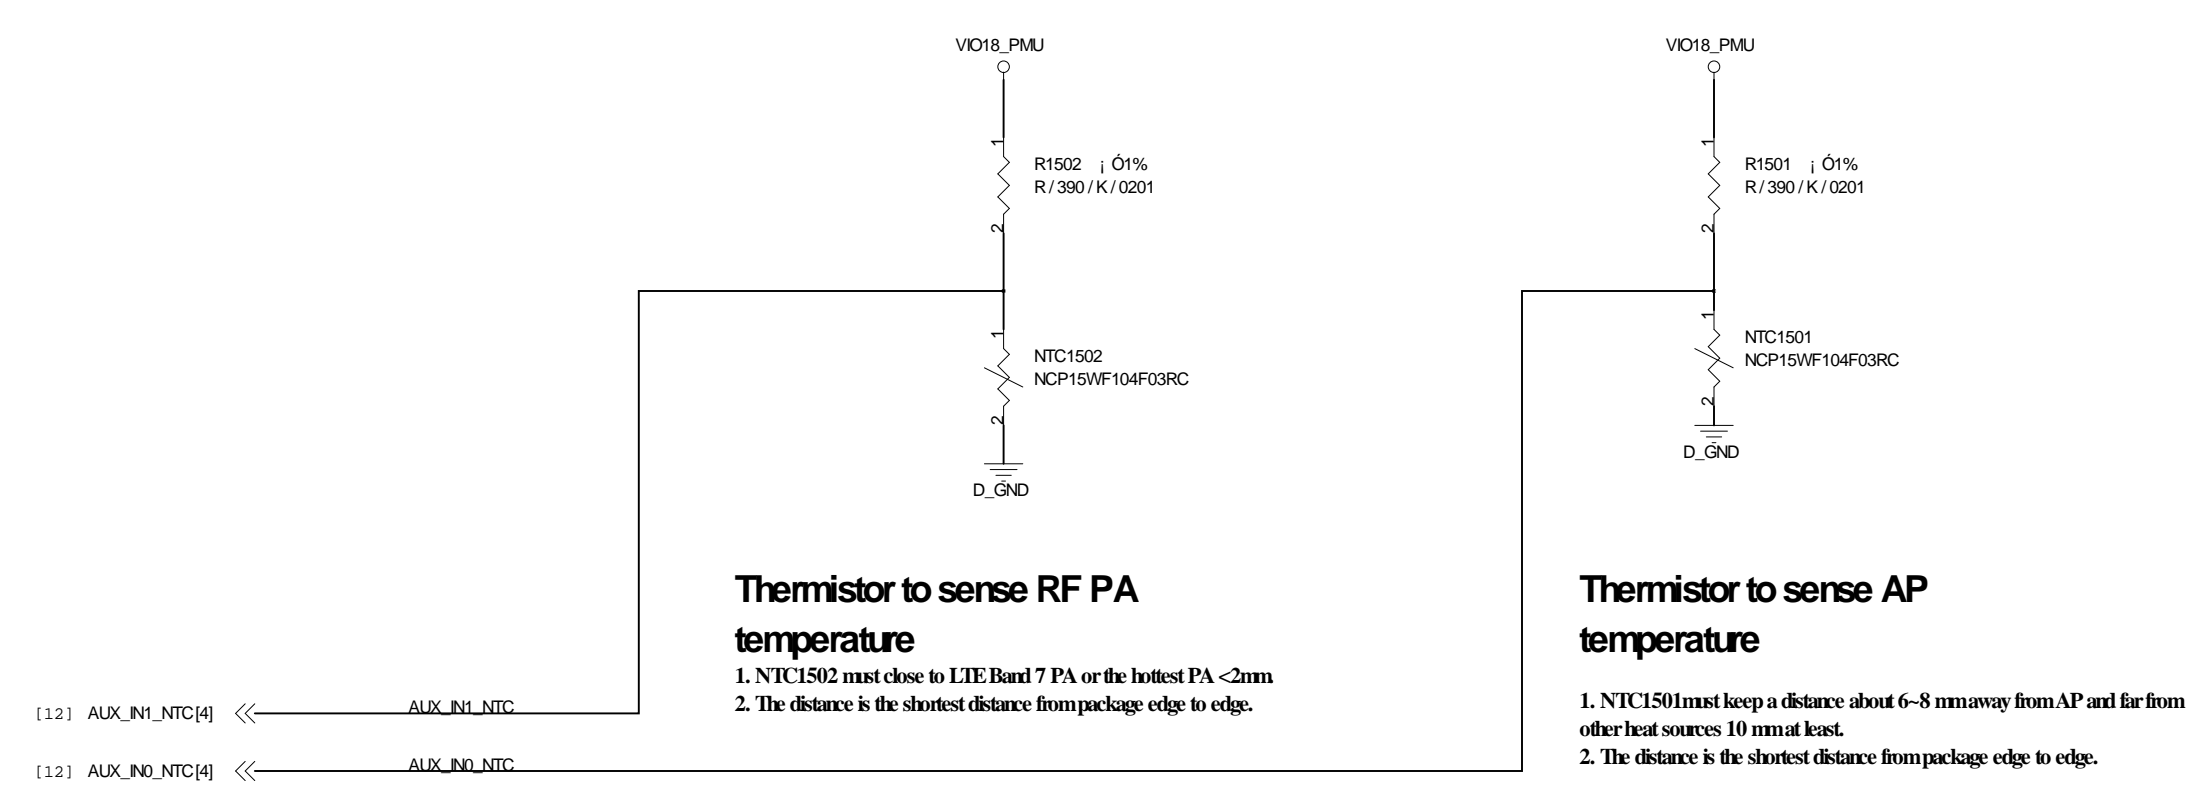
VIO18_PMU

1

R1502 ¡ Ó1%
R / 390 / K / 0201

2

1

NTC1502
NCP15WF104F03RC

2

D_GND

VIO18_PMU

1

R1501 ¡ Ó1%
R / 390 / K / 0201

2

1

NTC1501
NCP15WF104F03RC

2

D_GND

Thermistor to sense RF PA temperature

1. NTC1502 must close to LTE Band 7 PA or the hottest PA <2mm.
2. The distance is the shortest distance from package edge to edge.

Thermistor to sense AP temperature

1. NTC1501must keep a distance about 6~8 mm away from AP and far from other heat sources 10 mm at least.
2. The distance is the shortest distance from package edge to edge.

[12] AUX_IN1_NTC[4]

AUX_IN1_NTC

[12] AUX_IN0_NTC[4]

AUX_IN0_NTC